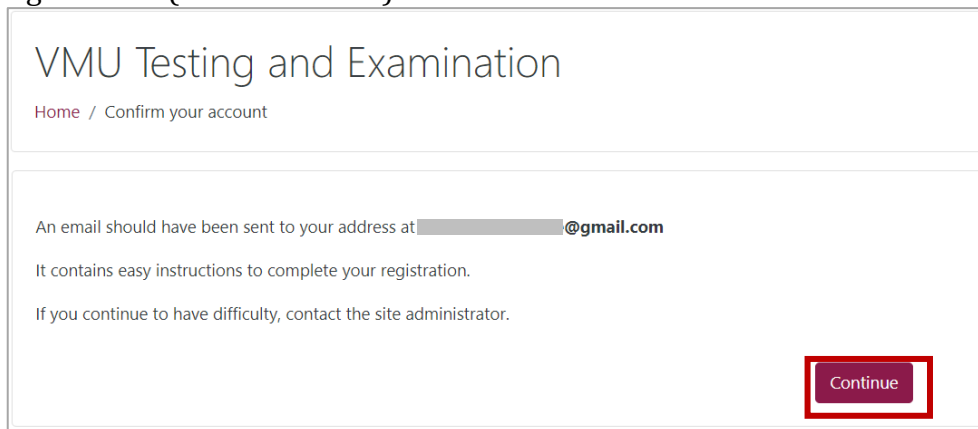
VMU Testing and Examination

Home / Confirm your account

An email should have been sent to your address at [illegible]@gmail.com

It contains easy instructions to complete your registration.

If you continue to have difficulty, contact the site administrator.

Continue